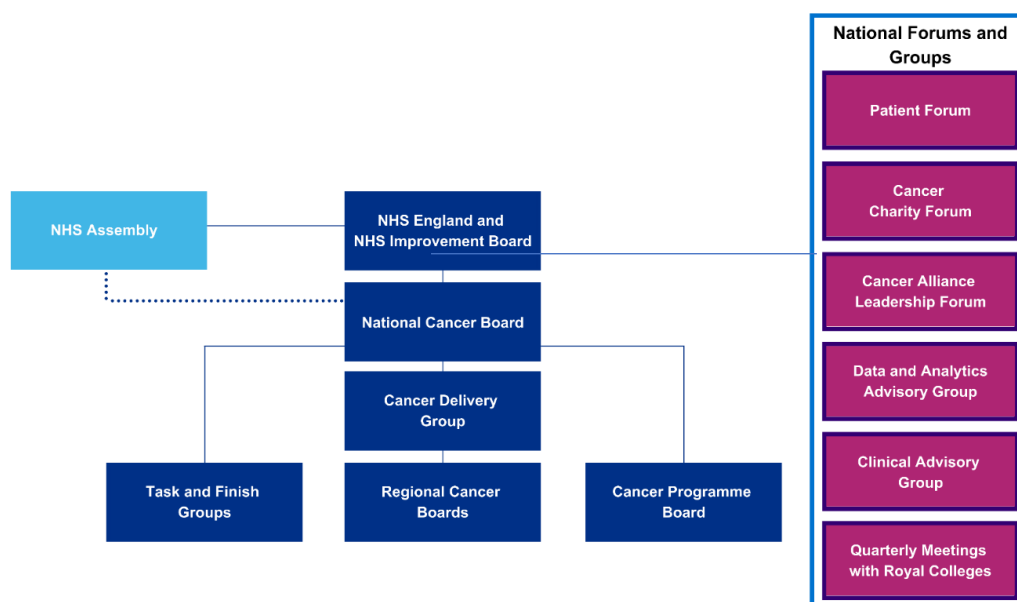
NHS Assembly

NHS England and NHS Improvement Board

National Cancer Board

Cancer Delivery Group

Task and Finish Groups

Regional Cancer Boards

Cancer Programme Board

National Forums and Groups

Patient Forum

Cancer Charity Forum

Cancer Alliance Leadership Forum

Data and Analytics Advisory Group

Clinical Advisory Group

Quarterly Meetings with Royal Colleges